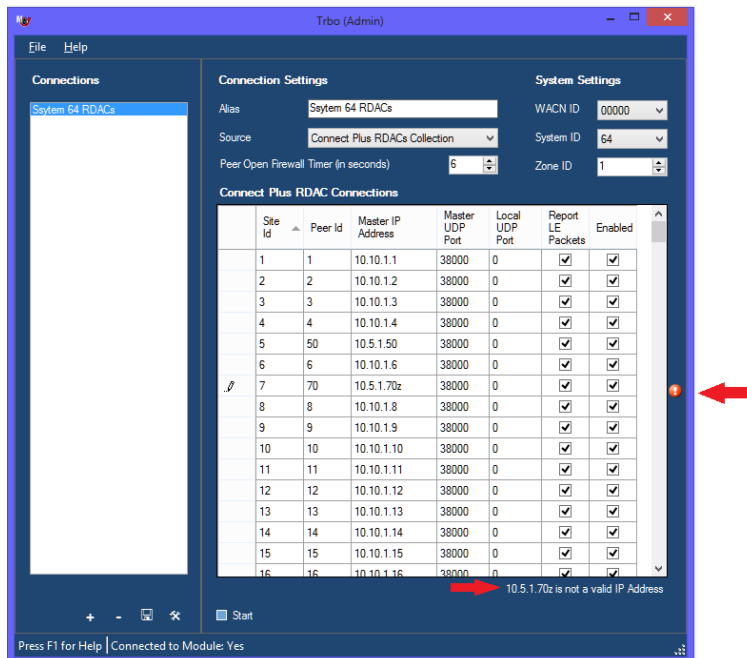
Trbo (Admin)

File Help

Connections

Ssytem 64 RDACs

Connection Settings

Alias Ssytem 64 RDACs

Source Connect Plus RDACs Collection

Peer Open Firewall Timer (in seconds) 6

System Settings

WACN ID 00000

System ID 64

Zone ID 1

Connect Plus RDAC Connections

| | Site Id | Peer Id | Master IP Address | Master UDP Port | Local UDP Port | Report LE Packets | Enabled |
|---|---|---|---|---|---|---|---|
| | 1 | 1 | 10.10.1.1 | 38000 | 0 | ✓ | ✓ |
| | 2 | 2 | 10.10.1.2 | 38000 | 0 | ✓ | ✓ |
| | 3 | 3 | 10.10.1.3 | 38000 | 0 | ✓ | ✓ |
| | 4 | 4 | 10.10.1.4 | 38000 | 0 | ✓ | ✓ |
| | 5 | 50 | 10.5.1.50 | 38000 | 0 | ✓ | ✓ |
| | 6 | 6 | 10.10.1.6 | 38000 | 0 | ✓ | ✓ |
| | 7 | 70 | 10.5.1.70z | 38000 | 0 | ✓ | ✓ |
| | 8 | 8 | 10.10.1.8 | 38000 | 0 | ✓ | ✓ |
| | 9 | 9 | 10.10.1.9 | 38000 | 0 | ✓ | ✓ |
| | 10 | 10 | 10.10.1.10 | 38000 | 0 | ✓ | ✓ |
| | 11 | 11 | 10.10.1.11 | 38000 | 0 | ✓ | ✓ |
| | 12 | 12 | 10.10.1.12 | 38000 | 0 | ✓ | ✓ |
| | 13 | 13 | 10.10.1.13 | 38000 | 0 | ✓ | ✓ |
| | 14 | 14 | 10.10.1.14 | 38000 | 0 | ✓ | ✓ |
| | 15 | 15 | 10.10.1.15 | 38000 | 0 | ✓ | ✓ |
| | 16 | 16 | 10.10.1.16 | 38000 | 0 | ✓ | ✓ |

10.5.1.70z is not a valid IP Address

+ - Start

Press F1 for Help | Connected to Module: Yes